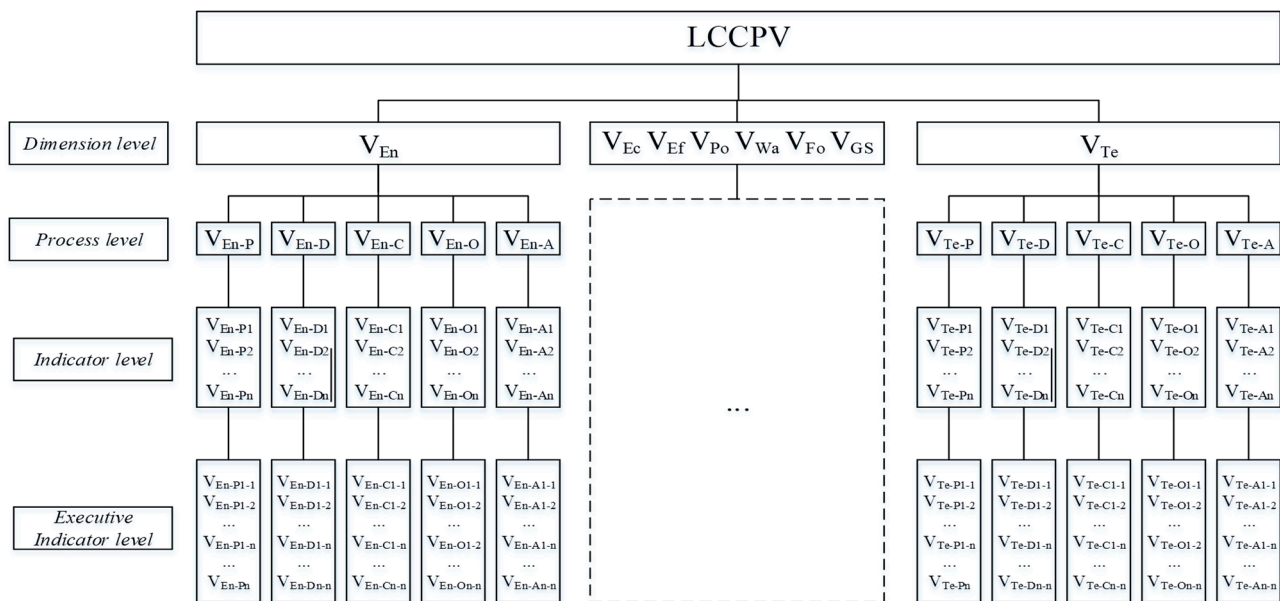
LCCPV

Dimension level

$V_{En}$

$V_{Ec}$ $V_{Ef}$ $V_{Po}$ $V_{Wa}$ $V_{Fo}$ $V_{GS}$

$V_{Te}$

Process level

$V_{En-P}$ $V_{En-D}$ $V_{En-C}$ $V_{En-O}$ $V_{En-A}$

$V_{Te-P}$ $V_{Te-D}$ $V_{Te-C}$ $V_{Te-O}$ $V_{Te-A}$

Indicator level

$V_{En-P1}$ $V_{En-P2}$ ... $V_{En-Pn}$

$V_{En-D1}$ $V_{En-D2}$ ... $V_{En-Dn}$

$V_{En-C1}$ $V_{En-C2}$ ... $V_{En-Cn}$

$V_{En-O1}$ $V_{En-O2}$ ... $V_{En-On}$

$V_{En-A1}$ $V_{En-A2}$ ... $V_{En-An}$

...

$V_{Te-P1}$ $V_{Te-P2}$ ... $V_{Te-Pn}$

$V_{Te-D1}$ $V_{Te-D2}$ ... $V_{Te-Dn}$

$V_{Te-C1}$ $V_{Te-C2}$ ... $V_{Te-Cn}$

$V_{Te-O1}$ $V_{Te-O2}$ ... $V_{Te-On}$

$V_{Te-A1}$ $V_{Te-A2}$ ... $V_{Te-An}$

Executive Indicator level

$V_{En-P1-1}$ $V_{En-P1-2}$ ... $V_{En-P1-n}$ ... $V_{En-Pn}$

$V_{En-D1-1}$ $V_{En-D1-2}$ ... $V_{En-D1-n}$ ... $V_{En-Dn-n}$

$V_{En-C1-1}$ $V_{En-C1-2}$ ... $V_{En-C1-n}$ ... $V_{En-Cn-n}$

$V_{En-O1-1}$ $V_{En-O1-2}$ ... $V_{En-O1-2}$ ... $V_{En-On-n}$

$V_{En-A1-1}$ $V_{En-A1-2}$ ... $V_{En-A1-n}$ ... $V_{En-An-n}$

$V_{Te-P1-1}$ $V_{Te-P1-2}$ ... $V_{Te-P1-n}$ ... $V_{Te-Pn}$

$V_{Te-D1-1}$ $V_{Te-D1-2}$ ... $V_{Te-D1-n}$ ... $V_{Te-Dn-n}$

$V_{Te-C1-1}$ $V_{Te-C1-2}$ ... $V_{Te-C1-n}$ ... $V_{Te-Cn-n}$

$V_{Te-O1-1}$ $V_{Te-O1-2}$ ... $V_{Te-O1-2}$ ... $V_{Te-On-n}$

$V_{Te-A1-1}$ $V_{Te-A1-2}$ ... $V_{Te-A1-n}$ ... $V_{Te-An-n}$